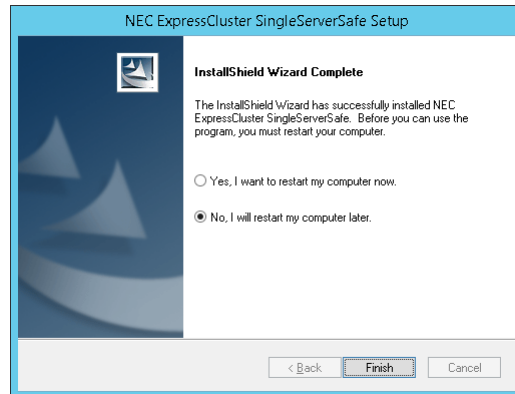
NEC ExpressCluster SingleServerSafe Setup

InstallShield Wizard Complete

The InstallShield Wizard has successfully installed NEC ExpressCluster SingleServerSafe. Before you can use the program, you must restart your computer.

Yes, I want to restart my computer now.

No, I will restart my computer later.

< Back

Finish

Cancel